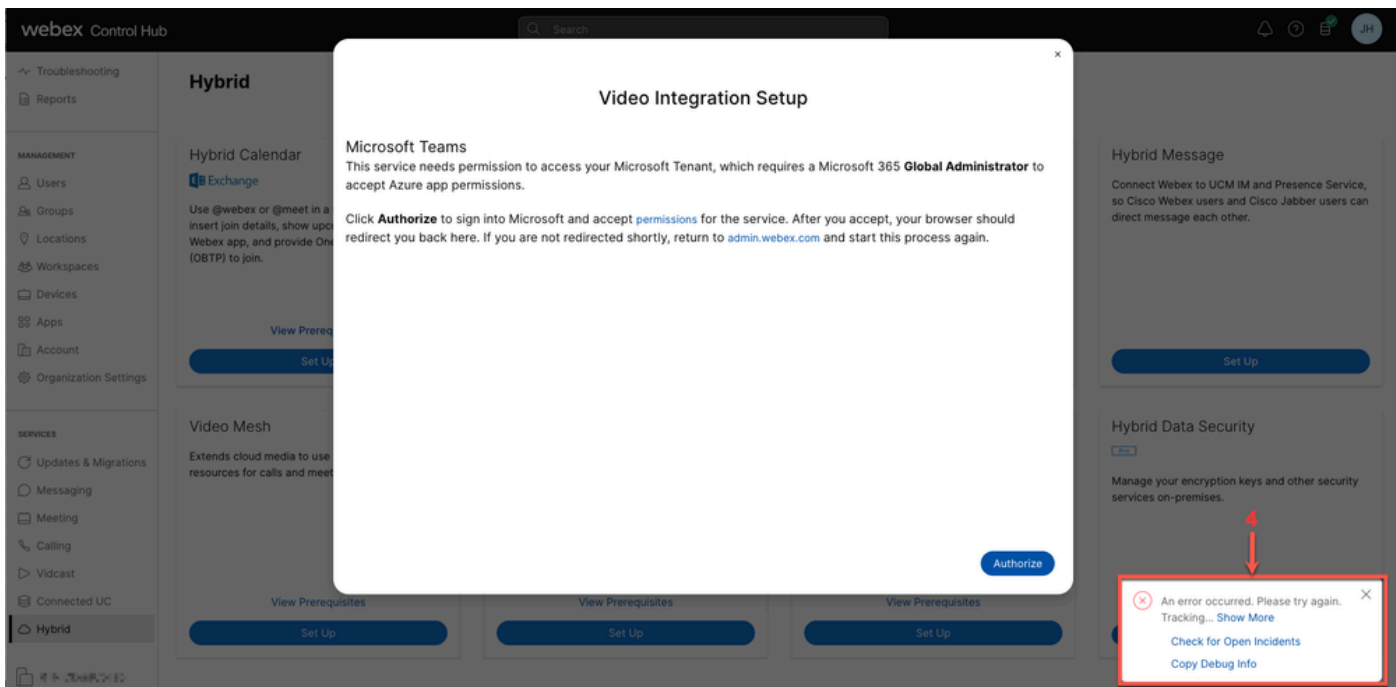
webex Control Hub

Search

JH

Troubleshooting
Reports

MANAGEMENT
Users
Groups
Locations
Workspaces
Devices
Apps
Account
Organization Settings

SERVICES
Updates & Migrations
Messaging
Meeting
Calling
Vidcast
Connected UC
Hybrid

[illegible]

Hybrid

Hybrid Calendar
Exchange
Use @webex or @meet in a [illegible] insert join details, show upc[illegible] Webex app, and provide One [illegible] (OBTP) to join.

View Prereq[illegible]
Set Up

Video Mesh
Extends cloud media to use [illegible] resources for calls and meet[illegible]

View Prerequisites
Set Up

View Prerequisites
Set Up

View Prerequisites
Set Up

Hybrid Message
Connect Webex to UCM IM and Presence Service, so Cisco Webex users and Cisco Jabber users can direct message each other.

Set Up

Hybrid Data Security
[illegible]
Manage your encryption keys and other security services on-premises.

×

Video Integration Setup

Microsoft Teams
This service needs permission to access your Microsoft Tenant, which requires a Microsoft 365 **Global Administrator** to accept Azure app permissions.

Click **Authorize** to sign into Microsoft and accept permissions for the service. After you accept, your browser should redirect you back here. If you are not redirected shortly, return to admin.webex.com and start this process again.

Authorize

4

An error occurred. Please try again. Tracking... Show More
Check for Open Incidents
Copy Debug Info